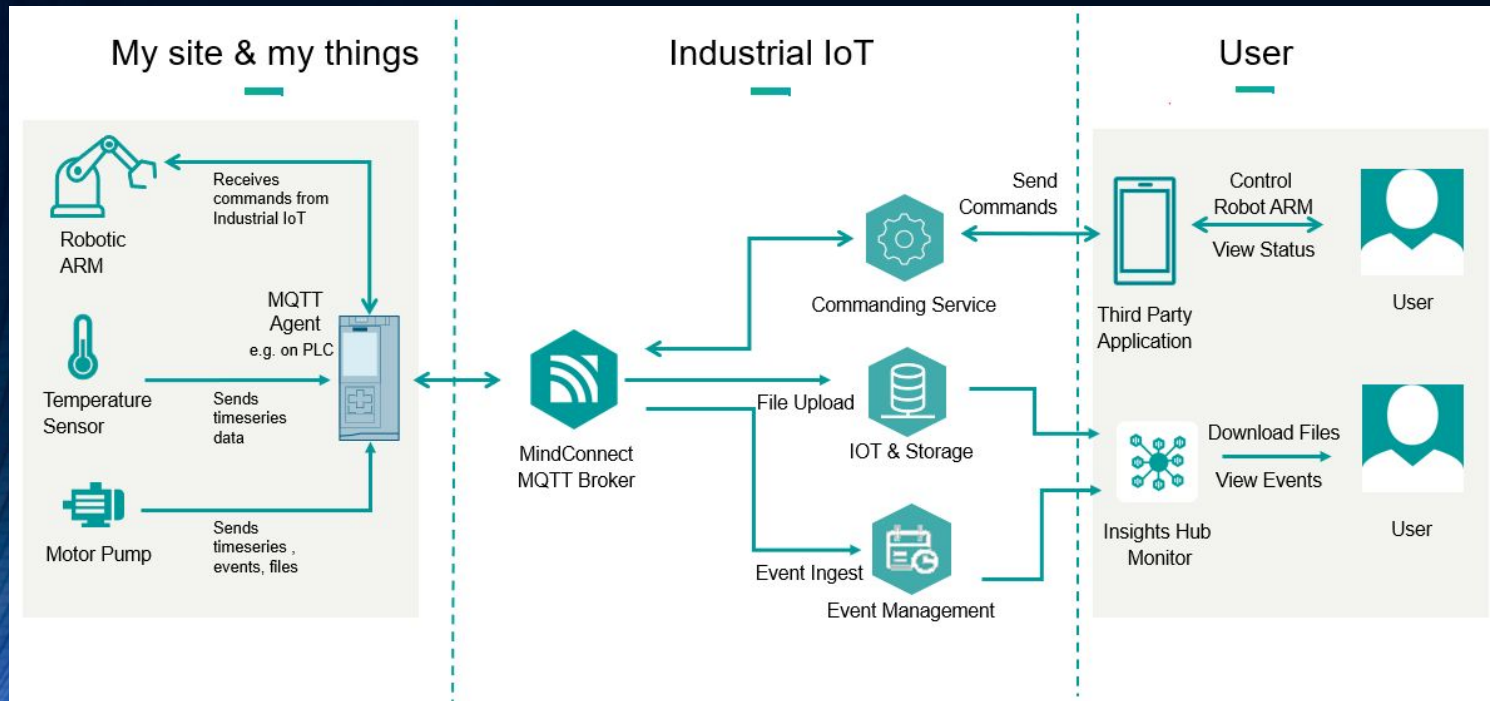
My site & my things

Industrial IoT

User

Receives commands from Industrial IoT

Robotic ARM

MQTT Agent e.g. on PLC

Temperature Sensor

Sends timeseries data

Motor Pump

Sends timeseries , events, files

MindConnect MQTT Broker

Send Commands

Commanding Service

File Upload

IOT & Storage

Event Ingest

Event Management

Third Party Application

Control Robot ARM

View Status

User

Insights Hub Monitor

Download Files

View Events

User